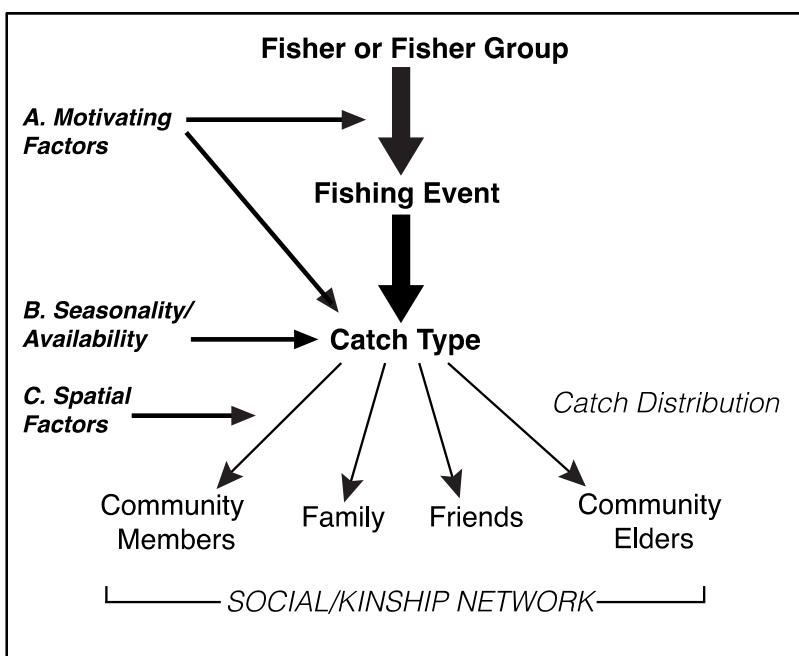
Fisher or Fisher Group

A. Motivating Factors

Fishing Event

B. Seasonality/ Availability

Catch Type

C. Spatial Factors

Catch Distribution

Community Members

Family

Friends

Community Elders

SOCIAL/KINSHIP NETWORK